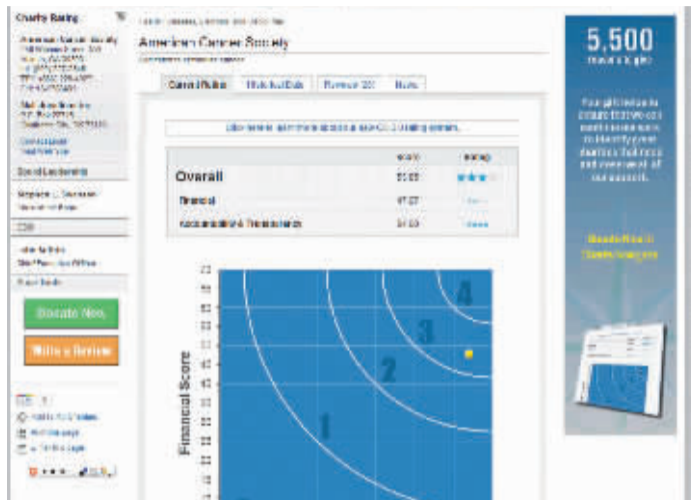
Charity Rating

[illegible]

American Cancer Society

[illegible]

Current Rating | Historical Data | Revenue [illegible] | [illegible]

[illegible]

| | Score | Rating |
|---|---|---|
| Overall | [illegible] | |
| Financial | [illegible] | |
| Accountability & Transparency | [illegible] | |

Donate Now

Write a Review

Financial Score

1

2

3

4

5,500

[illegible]